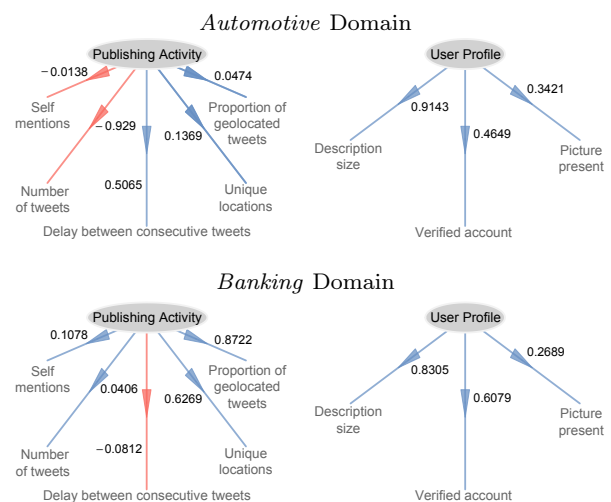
*Automotive* Domain

Publishing Activity

−0.0138
0.0474
Self mentions
−0.929
Proportion of geolocated tweets
0.1369
Number of tweets
0.5065
Unique locations
Delay between consecutive tweets

User Profile

0.9143
0.3421
0.4649
Description size
Picture present
Verified account

*Banking* Domain

Publishing Activity

0.1078
0.8722
Self mentions
Proportion of geolocated tweets
0.0406
0.6269
Number of tweets
−0.0812
Unique locations
Delay between consecutive tweets

User Profile

0.8305
0.2689
0.6079
Description size
Picture present
Verified account